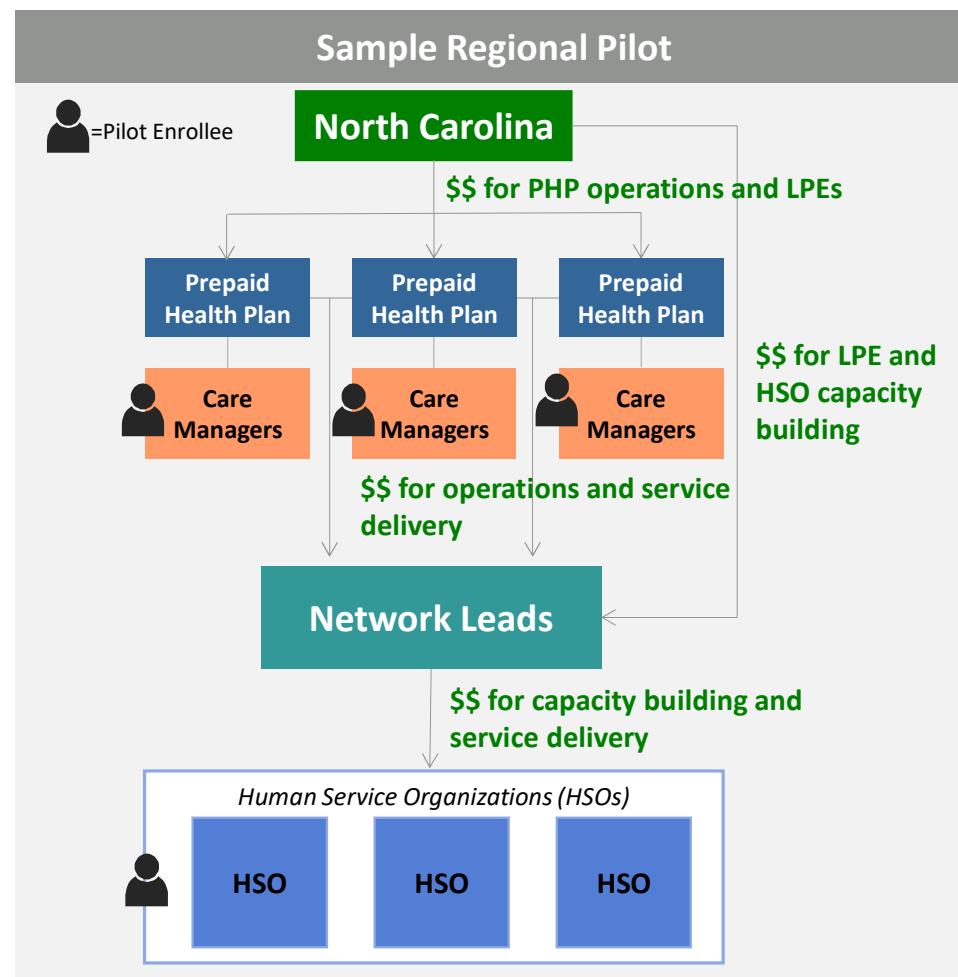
Sample Regional Pilot

=Pilot Enrollee

North Carolina

$$ for PHP operations and LPEs

Prepaid Health Plan

Prepaid Health Plan

Prepaid Health Plan

$$ for LPE and HSO capacity building

Care Managers

Care Managers

Care Managers

$$ for operations and service delivery

Network Leads

$$ for capacity building and service delivery

Human Service Organizations (HSOs)

HSO

HSO

HSO